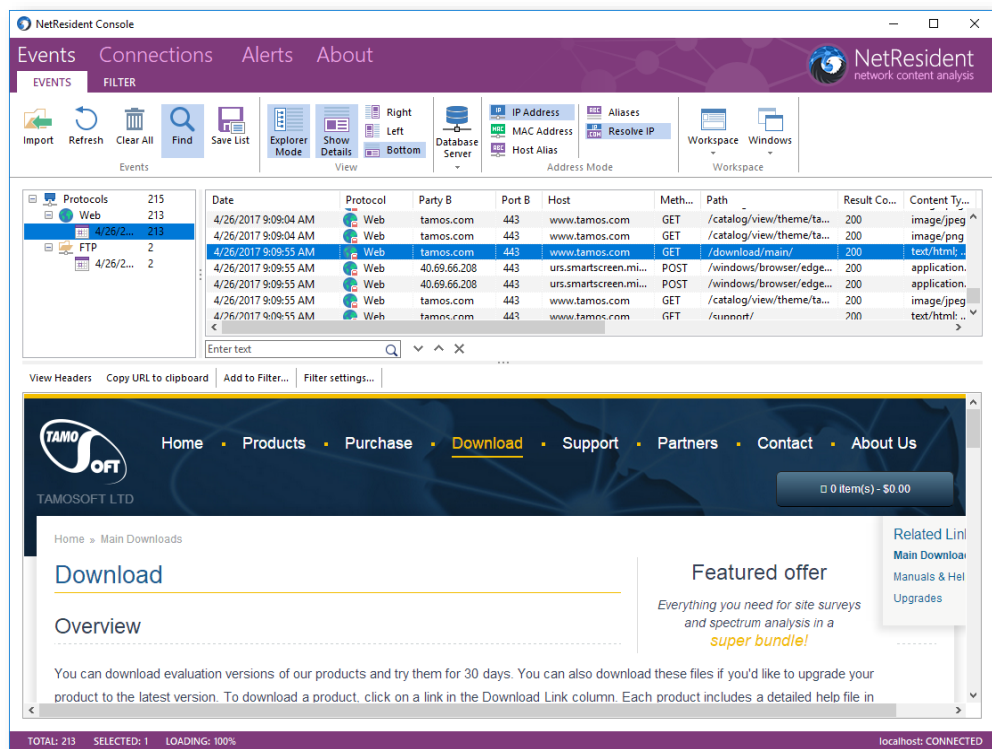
NetResident Console

Events Connections Alerts About

NetResident network content analysis

EVENTS FILTER

Import Refresh Clear All Find Save List

Events

Explorer Mode Show Details Right Left Bottom

View

Database Server

IP Address MAC Address Host Alias

Aliases Resolve IP

Address Mode

Workspace Windows

Workspace

| Protocols | 215 |
|---|---|
| Web | 213 |
| 4/26/2... | 213 |
| FTP | 2 |
| 4/26/2... | 2 |

| Date | Protocol | Party B | Port B | Host | Meth... | Path | Result Co... | Content Ty... |
|---|---|---|---|---|---|---|---|---|
| 4/26/2017 9:09:04 AM | Web | tamos.com | 443 | www.tamos.com | GET | /catalog/view/theme/ta... | 200 | image/jpeg |
| 4/26/2017 9:09:04 AM | Web | tamos.com | 443 | www.tamos.com | GET | /catalog/view/theme/ta... | 200 | image/png |
| 4/26/2017 9:09:55 AM | Web | tamos.com | 443 | www.tamos.com | GET | /download/main/ | 200 | text/html; ... |
| 4/26/2017 9:09:55 AM | Web | 40.69.66.208 | 443 | urs.smartscreen.mi... | POST | /windows/browser/edge... | 200 | application... |
| 4/26/2017 9:09:55 AM | Web | 40.69.66.208 | 443 | urs.smartscreen.mi... | POST | /windows/browser/edge... | 200 | application... |
| 4/26/2017 9:09:55 AM | Web | tamos.com | 443 | www.tamos.com | GET | /catalog/view/theme/ta... | 200 | image/jpeg |
| 4/26/2017 9:09:55 AM | Web | tamos.com | 443 | www.tamos.com | GET | /support/ | 200 | text/html; ... |

Enter text

View Headers Copy URL to clipboard Add to Filter... Filter settings...

TAMO SOFT TAMOSOFT LTD

Home Products Purchase Download Support Partners Contact About Us

0 item(s) - $0.00

Home » Main Downloads

Download

Overview

Featured offer

Everything you need for site surveys and spectrum analysis in a super bundle!

Related Lin

Main Downloa

Manuals & Hel

Upgrades

You can download evaluation versions of our products and try them for 30 days. You can also download these files if you'd like to upgrade your product to the latest version. To download a product, click on a link in the Download Link column. Each product includes a detailed help file in

TOTAL: 213 SELECTED: 1 LOADING: 100% localhost: CONNECTED